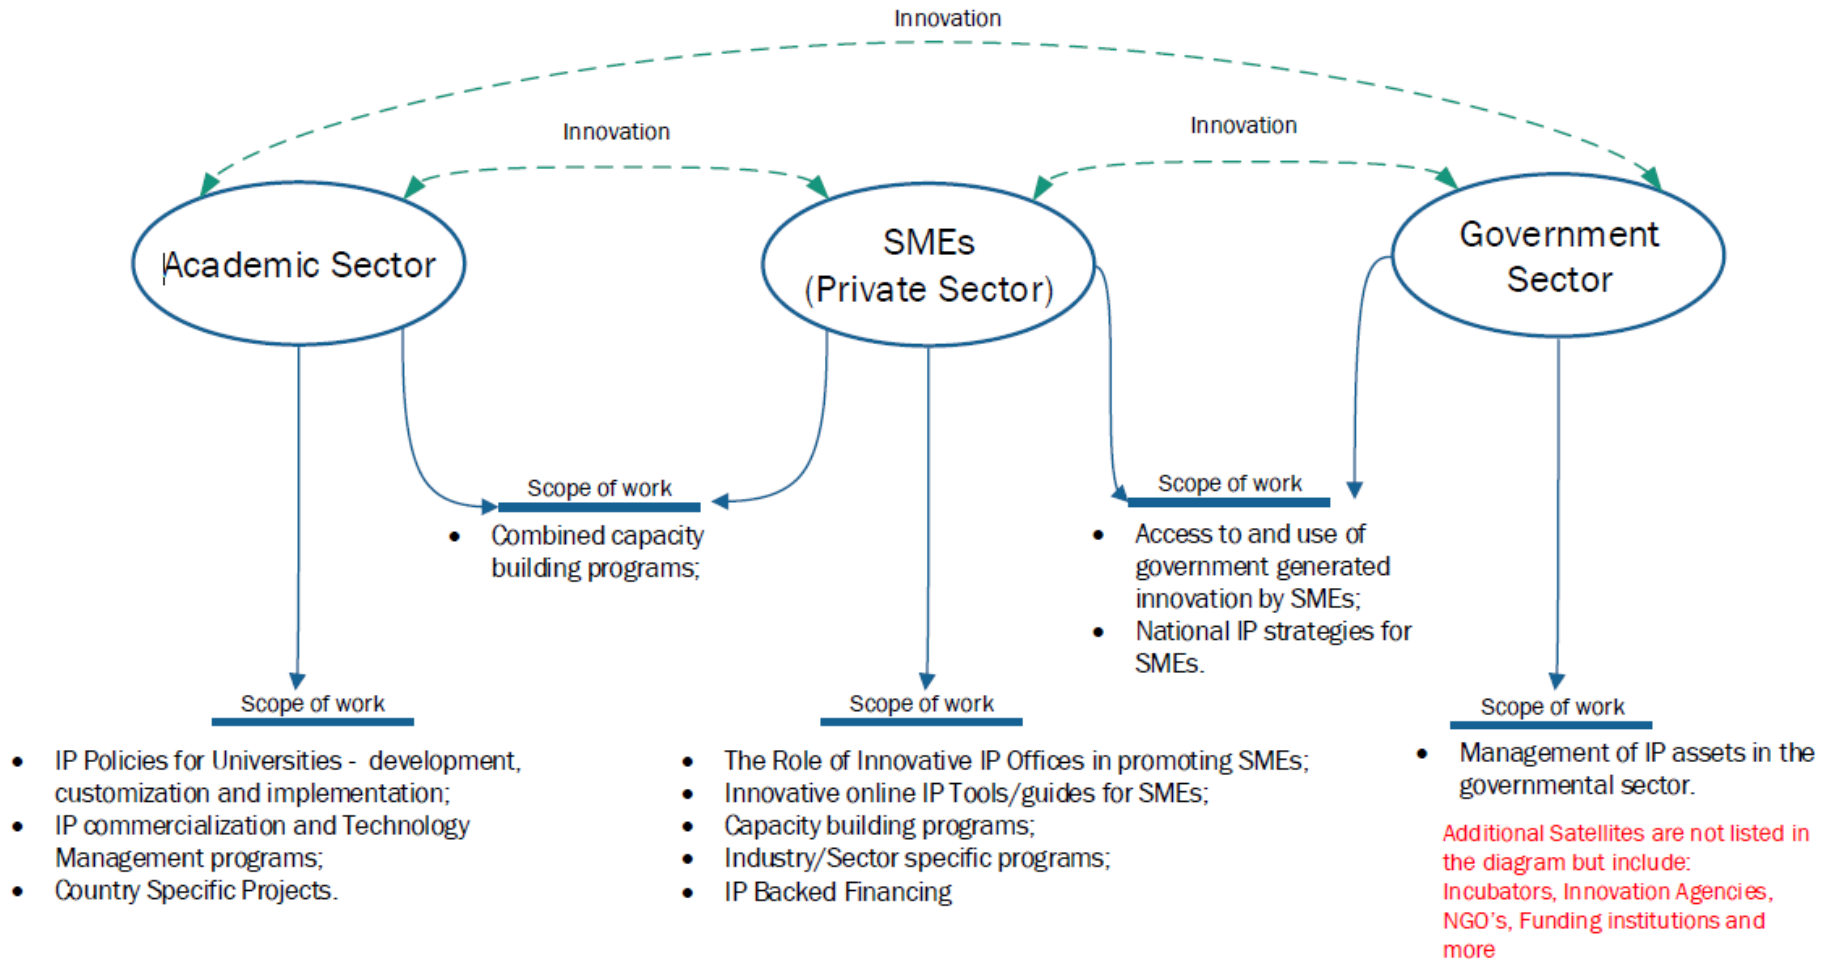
Innovation

Innovation

Innovation

Academic Sector

SMEs
(Private Sector)

Government Sector

Scope of work

- Combined capacity building programs;

Scope of work

- Access to and use of government generated innovation by SMEs;
- National IP strategies for SMEs.

Scope of work

- IP Policies for Universities - development, customization and implementation;
- IP commercialization and Technology Management programs;
- Country Specific Projects.

Scope of work

- The Role of Innovative IP Offices in promoting SMEs;
- Innovative online IP Tools/guides for SMEs;
- Capacity building programs;
- Industry/Sector specific programs;
- IP Backed Financing

Scope of work

- Management of IP assets in the governmental sector.

Additional Satellites are not listed in the diagram but include: Incubators, Innovation Agencies, NGO's, Funding institutions and more